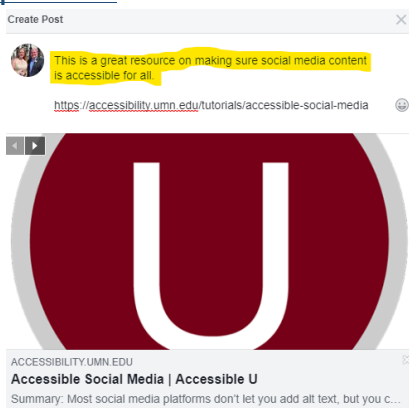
Create Post

This is a great resource on making sure social media content is accessible for all.

https://accessibility.umn.edu/tutorials/accessible-social-media

U

ACCESSIBILITY.UMN.EDU

Accessible Social Media | Accessible U

Summary: Most social media platforms don't let you add alt text, but you c...